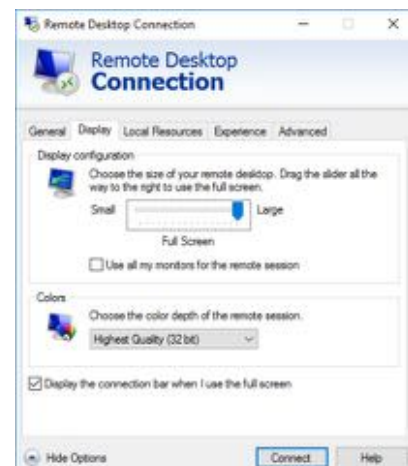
Remote Desktop Connection

Remote Desktop
Connection

General Display Local Resources Experience Advanced

Display configuration

Choose the size of your remote desktop. Drag the slider all the way to the right to use the full screen.

Small Large

Full Screen

Use all my monitors for the remote session

Colors

Choose the color depth of the remote session.

Highest Quality (32 bit)

Display the connection bar when I use the full screen

Hide Options

Connect

Help